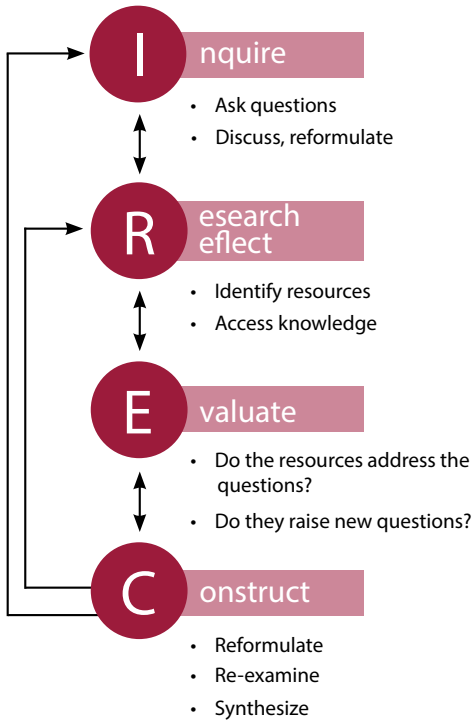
I nquire

- Ask questions
- Discuss, reformulate

R esearch eflect

- Identify resources
- Access knowledge

E valuate

- Do the resources address the questions?
- Do they raise new questions?

C onstruct

- Reformulate
- Re-examine
- Synthesize